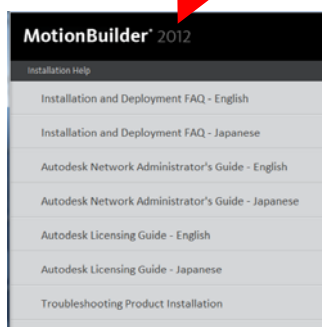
MotionBuilder® 2012

Installation Help

Installation and Deployment FAQ - English

Installation and Deployment FAQ - Japanese

Autodesk Network Administrator's Guide - English

Autodesk Network Administrator's Guide - Japanese

Autodesk Licensing Guide - English

Autodesk Licensing Guide - Japanese

Troubleshooting Product Installation